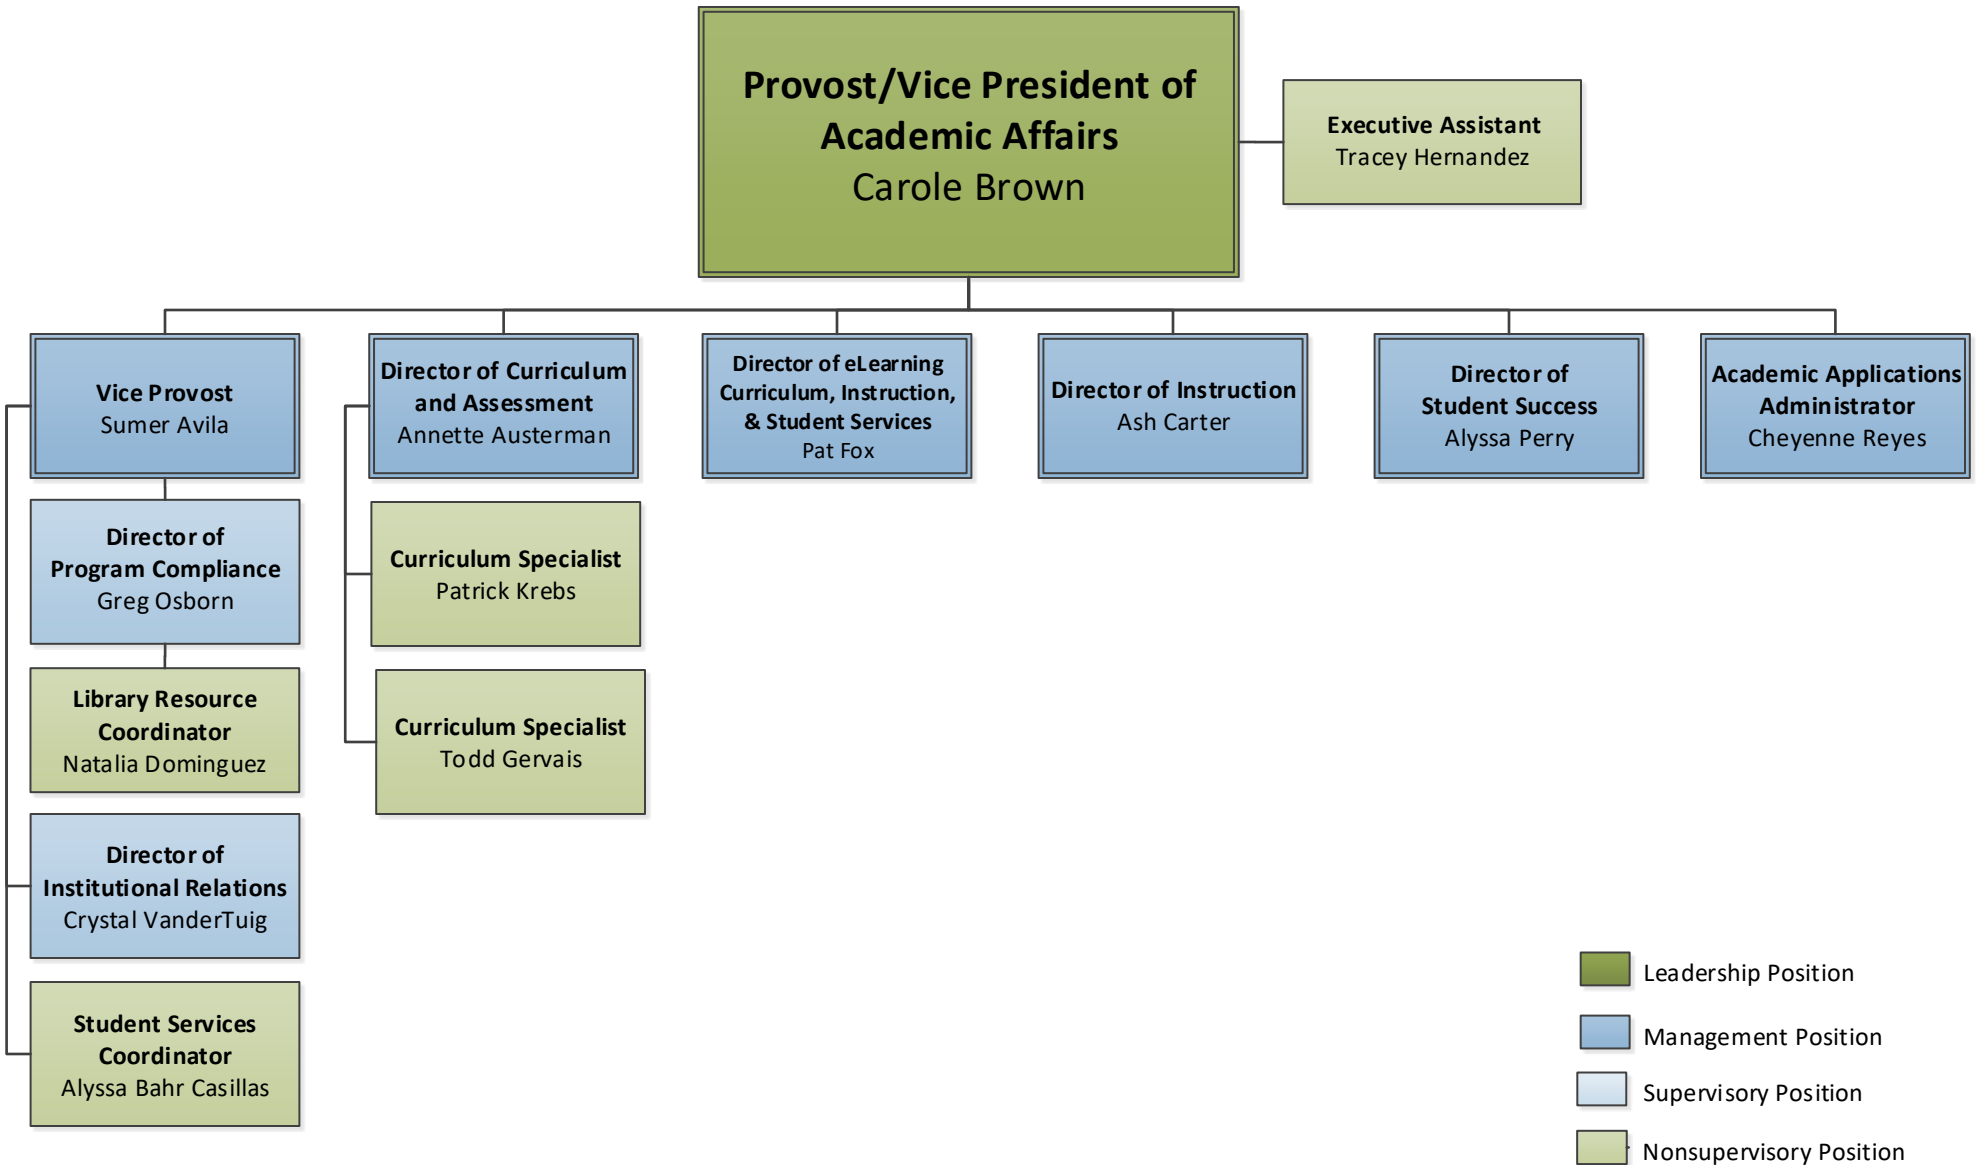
Provost/Vice President of Academic Affairs
Carole Brown

Executive Assistant
Tracey Hernandez

Vice Provost
Sumer Avila

Director of Curriculum and Assessment
Annette Austerman

Director of eLearning Curriculum, Instruction, & Student Services
Pat Fox

Director of Instruction
Ash Carter

Director of Student Success
Alyssa Perry

Academic Applications Administrator
Cheyenne Reyes

Director of Program Compliance
Greg Osborn

Curriculum Specialist
Patrick Krebs

Library Resource Coordinator
Natalia Dominguez

Curriculum Specialist
Todd Gervais

Director of Institutional Relations
Crystal VanderTuig

Student Services Coordinator
Alyssa Bahr Casillas

Leadership Position

Management Position

Supervisory Position

Nonsupervisory Position